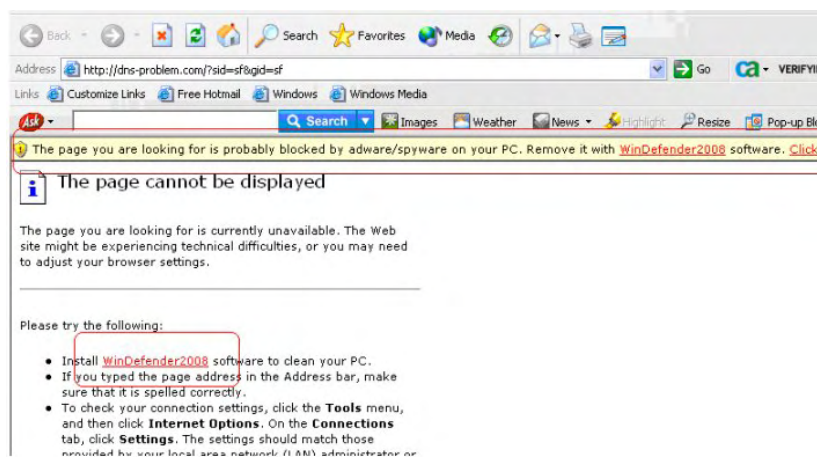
Back Search Favorites Media

Address http://dns-problem.com/?sid=sf&gid=sf Go VERIFYI

Links Customize Links Free Hotmail Windows Windows Media

Ask Search Images Weather News Highlight Resize Pop-up Bl

The page you are looking for is probably blocked by adware/spyware on your PC. Remove it with WinDefender2008 software. Click

The page cannot be displayed

The page you are looking for is currently unavailable. The Web site might be experiencing technical difficulties, or you may need to adjust your browser settings.

Please try the following:

- Install WinDefender2008 software to clean your PC.
- If you typed the page address in the Address bar, make sure that it is spelled correctly.
- To check your connection settings, click the **Tools** menu, and then click **Internet Options**. On the **Connections** tab, click **Settings**. The settings should match those provided by your local area network (LAN) administrator or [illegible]